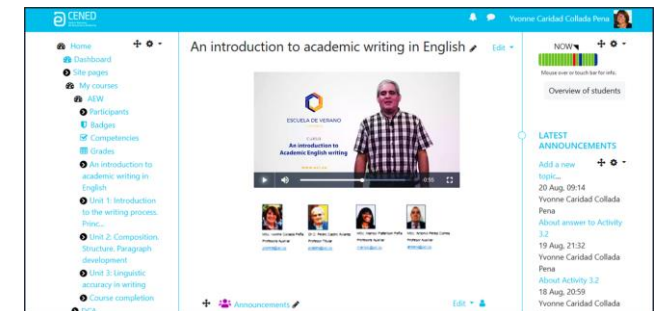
CENED

Yvonne Caridad Collada Pena

Home
Dashboard
Site pages
My courses
AEW
Participants
Badges
Competencies
Grades
An introduction to academic writing in English
Unit 1: Introduction to the writing process. Princ...
Unit 2: Composition. Structure. Paragraph development
Unit 3: Linguistic accuracy in writing
Course completion
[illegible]

An introduction to academic writing in English
Edit

ESCUELA DE VERANO
An introduction to Academic English writing
0:55

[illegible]
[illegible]
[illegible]
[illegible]

Announcements
Edit

NOW
Mouse over or touch bar for info.
Overview of students

LATEST ANNOUNCEMENTS
Add a new topic...
20 Aug, 09:14
Yvonne Caridad Collada Pena
About answer to Activity 3.2
19 Aug, 21:32
Yvonne Caridad Collada Pena
About Activity 3.2
18 Aug, 20:59
Yvonne Caridad Collada